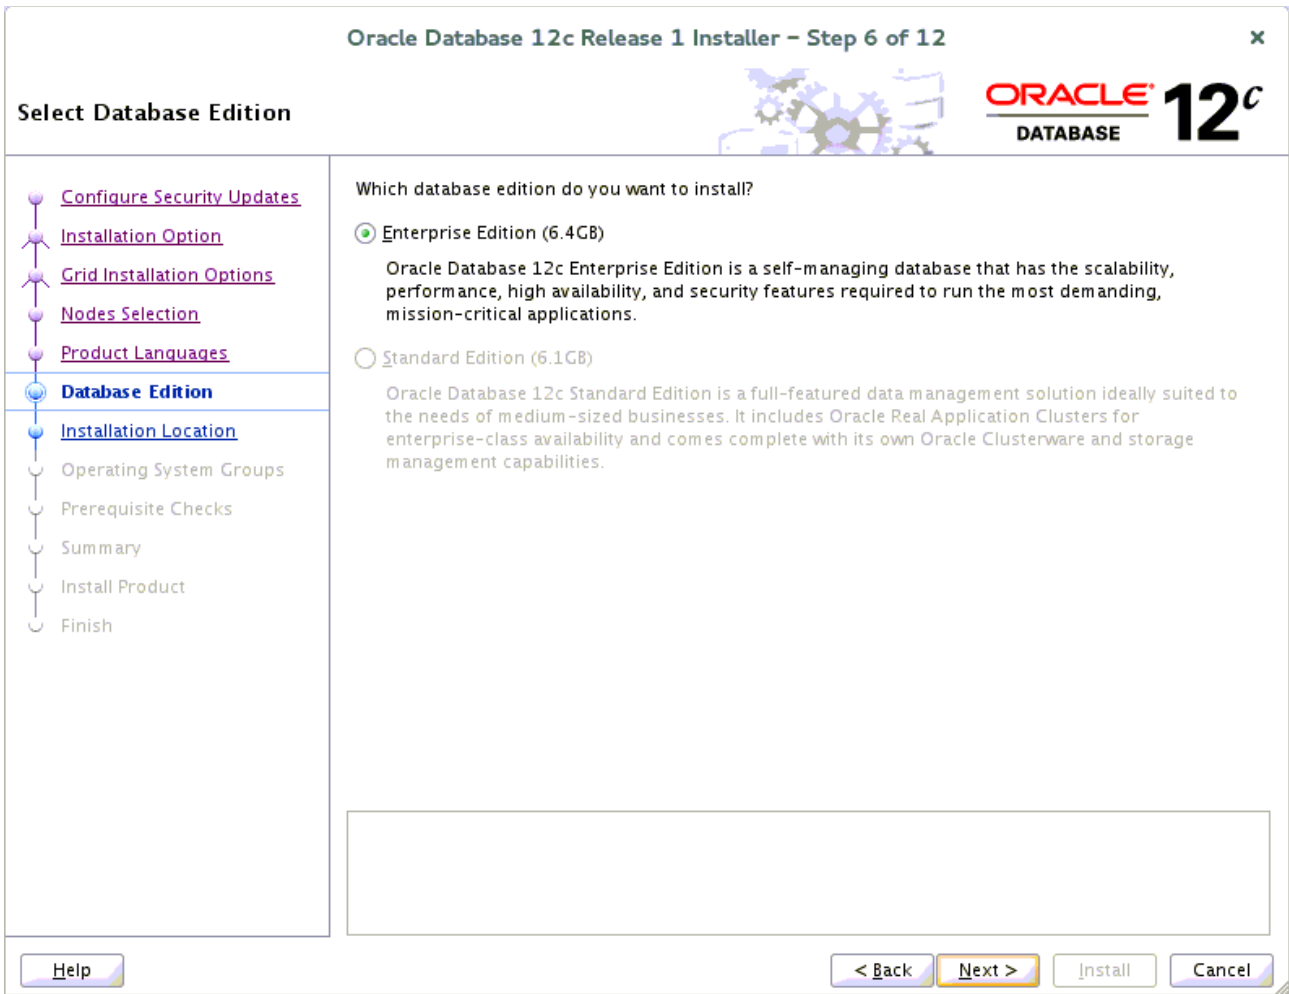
Oracle Database 12c Release 1 Installer – Step 6 of 12

×

Select Database Edition

ORACLE
DATABASE
12c

Configure Security Updates
Installation Option
Grid Installation Options
Nodes Selection
Product Languages
Database Edition
Installation Location
Operating System Groups
Prerequisite Checks
Summary
Install Product
Finish

Which database edition do you want to install?

Enterprise Edition (6.4GB)

Oracle Database 12c Enterprise Edition is a self-managing database that has the scalability, performance, high availability, and security features required to run the most demanding, mission-critical applications.

Standard Edition (6.1GB)

Oracle Database 12c Standard Edition is a full-featured data management solution ideally suited to the needs of medium-sized businesses. It includes Oracle Real Application Clusters for enterprise-class availability and comes complete with its own Oracle Clusterware and storage management capabilities.

Help

< Back

Next >

Install

Cancel